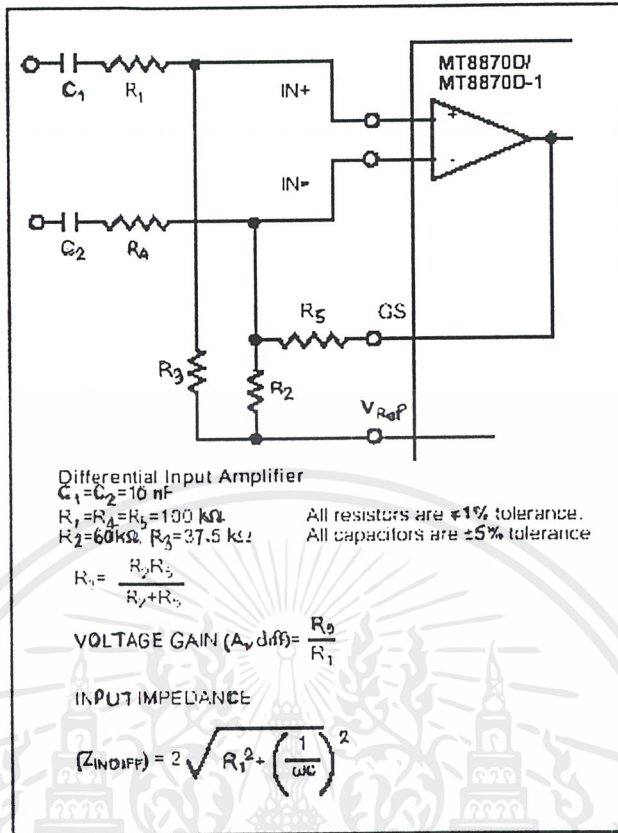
MT8870D/
MT8870D-1

$C_1$ $R_1$

IN+

IN-

$C_2$ $R_4$

$R_5$ GS

$R_3$

$R_2$

$V_{Ref}$

Differential Input Amplifier
$C_1=C_2=10$ nF
$R_1=R_4=R_5=100$ kΩ
$R_2=60$kΩ, $R_3=37.5$ kΩ

All resistors are ±1% tolerance.
All capacitors are ±5% tolerance

$R_3= \frac{R_2R_5}{R_2+R_5}$

VOLTAGE GAIN ($A_v$ diff)= $\frac{R_5}{R_1}$

INPUT IMPEDANCE

$(Z_{INDIFF}) = 2\sqrt{R_1^2+\left(\frac{1}{\omega c}\right)^2}$